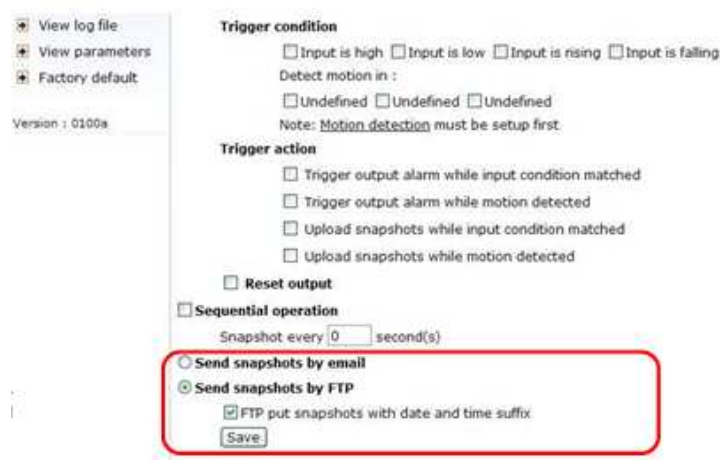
View log file
View parameters
Factory default

Version : 0100a

Trigger condition

Input is high Input is low Input is rising Input is falling

Detect motion in :

Undefined Undefined Undefined

Note: Motion detection must be setup first

Trigger action

Trigger output alarm while input condition matched

Trigger output alarm while motion detected

Upload snapshots while input condition matched

Upload snapshots while motion detected

Reset output

Sequential operation

Snapshot every 0 second(s)

Send snapshots by email

Send snapshots by FTP

FTP put snapshots with date and time suffix

Save